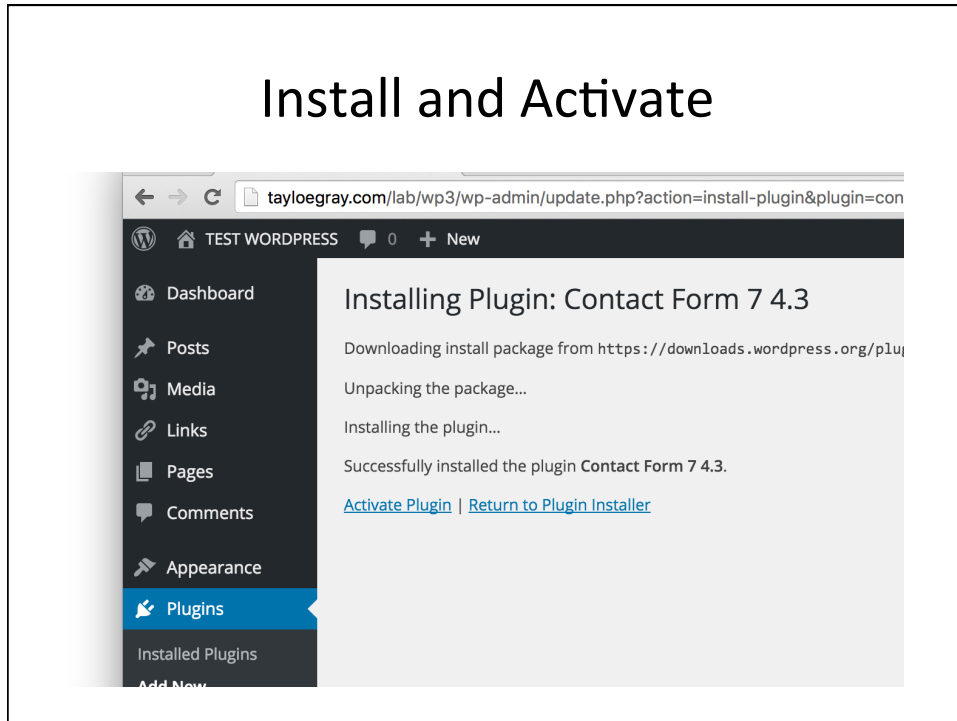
Install and Activate

tayloegray.com/lab/wp3/wp-admin/update.php?action=install-plugin&plugin=con

TEST WORDPRESS 0 New

Dashboard

Posts

Media

Links

Pages

Comments

Appearance

Plugins

Installed Plugins

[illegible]

Installing Plugin: Contact Form 7 4.3

Downloading install package from https://downloads.wordpress.org/plu

Unpacking the package…

Installing the plugin…

Successfully installed the plugin **Contact Form 7 4.3**.

Activate Plugin | Return to Plugin Installer